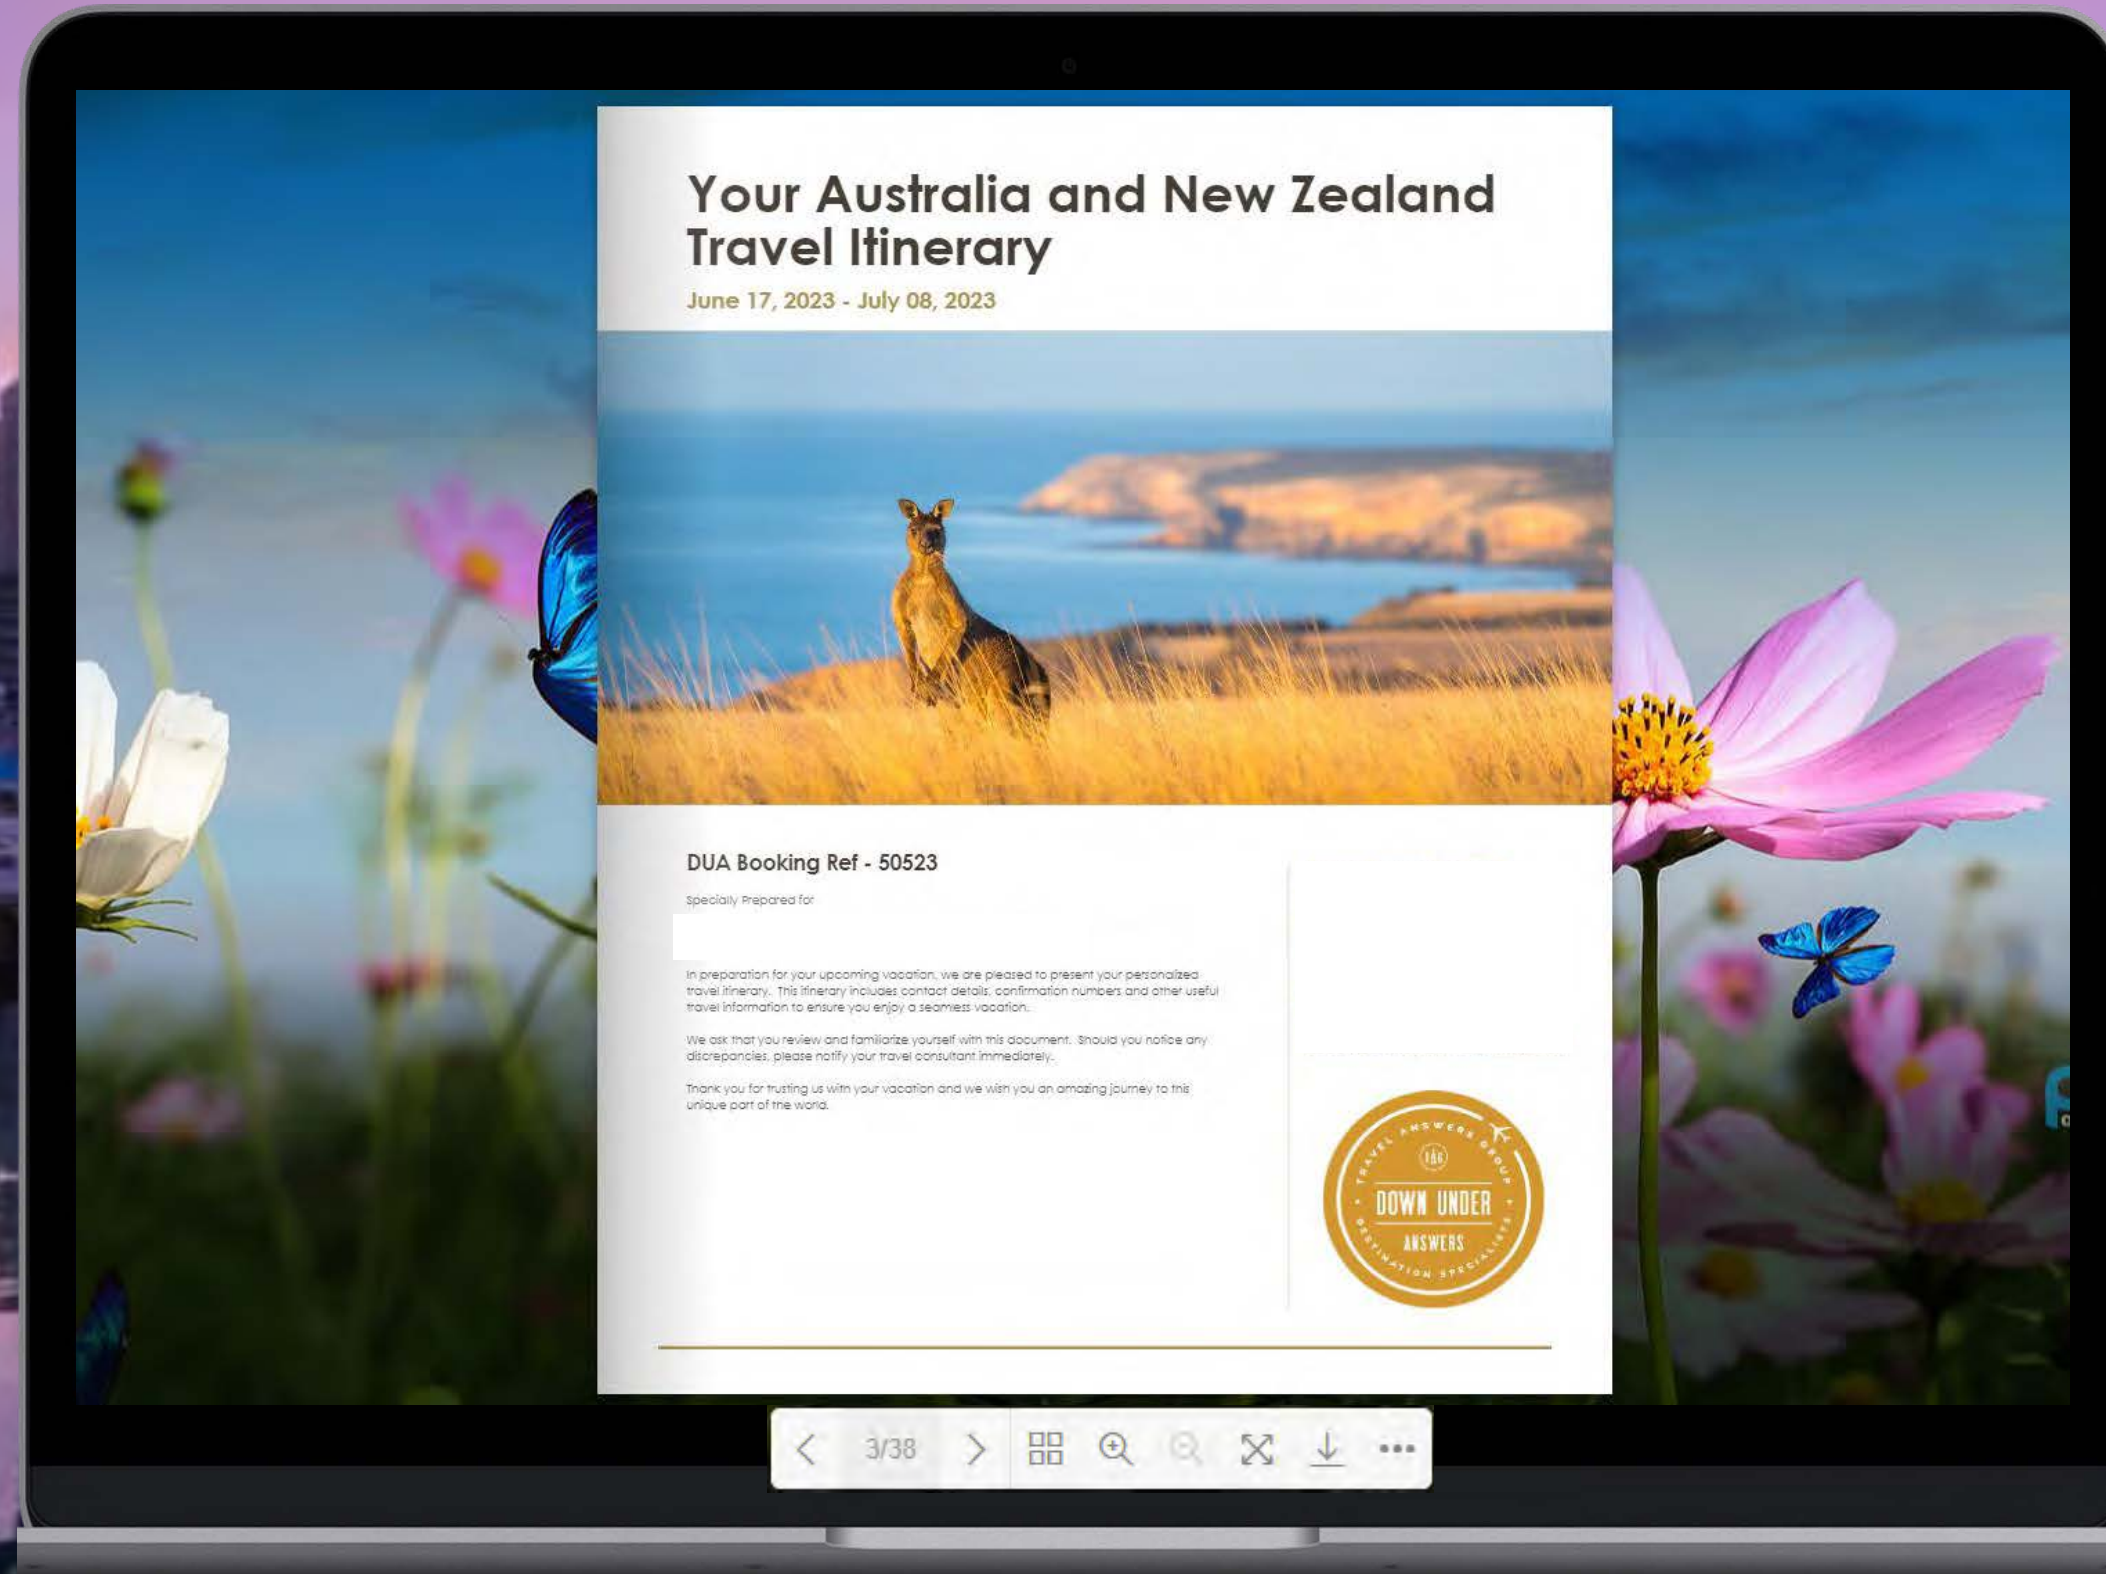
Your Australia and New Zealand Travel Itinerary

June 17, 2023 - July 08, 2023

DUA Booking Ref - 50523

Specially Prepared for

In preparation for your upcoming vacation, we are pleased to present your personalized travel itinerary. This itinerary includes contact details, confirmation numbers and other useful travel information to ensure you enjoy a seamless vacation.

We ask that you review and familiarize yourself with this document. Should you notice any discrepancies, please notify your travel consultant immediately.

Thank you for trusting us with your vacation and we wish you an amazing journey to this unique part of the world.

TRAVEL ANSWERS GROUP
DOWN UNDER
ANSWERS
DESTINATION SPECIALISTS

3/38